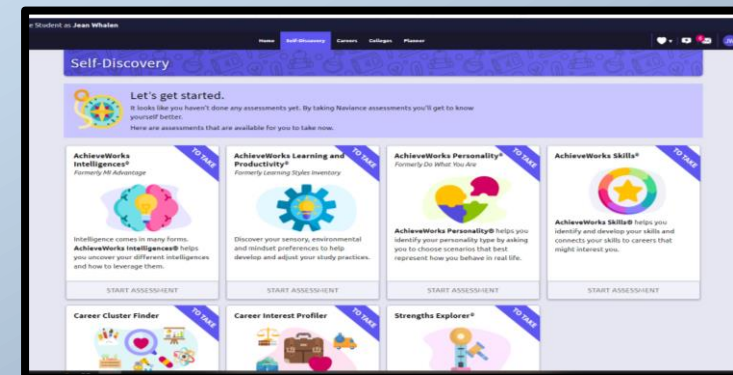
e Student as Jean Whalen

Home Self-Discovery Careers Colleges Planner

Self-Discovery

Let's get started.

It looks like you haven't done any assessments yet. By taking Naviance assessments you'll get to know yourself better.

Here are assessments that are available for you to take now.

AchieveWorks Intelligences®
Formerly MI Advantage
TO TAKE
Intelligence comes in many forms. AchieveWorks Intelligences® helps you uncover your different intelligences and how to leverage them.
START ASSESSMENT

AchieveWorks Learning and Productivity®
Formerly Learning Styles Inventory
TO TAKE
Discover your sensory, environmental and mindset preferences to help develop and adjust your study practices.
START ASSESSMENT

AchieveWorks Personality®
Formerly Do What You Are
TO TAKE
AchieveWorks Personality® helps you identify your personality type by asking you to choose scenarios that best represent how you behave in real life.
START ASSESSMENT

AchieveWorks Skills®
TO TAKE
AchieveWorks Skills® helps you identify and develop your skills and connects your skills to careers that might interest you.
START ASSESSMENT

Career Cluster Finder
TO TAKE

Career Interest Profiler
TO TAKE

Strengths Explorer®
TO TAKE